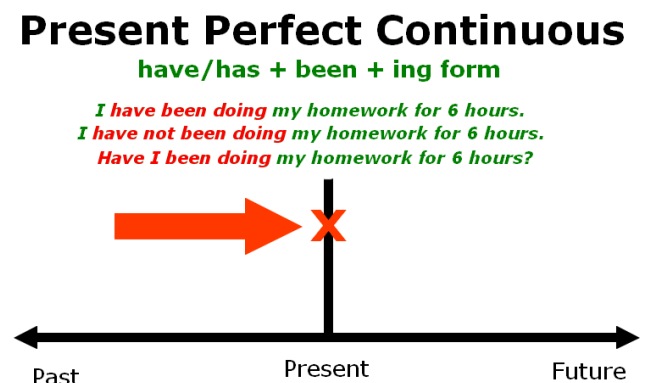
Present Perfect Continuous

have/has + been + ing form

I have been doing my homework for 6 hours.
I have not been doing my homework for 6 hours.
Have I been doing my homework for 6 hours?

X

Past

Present

Future